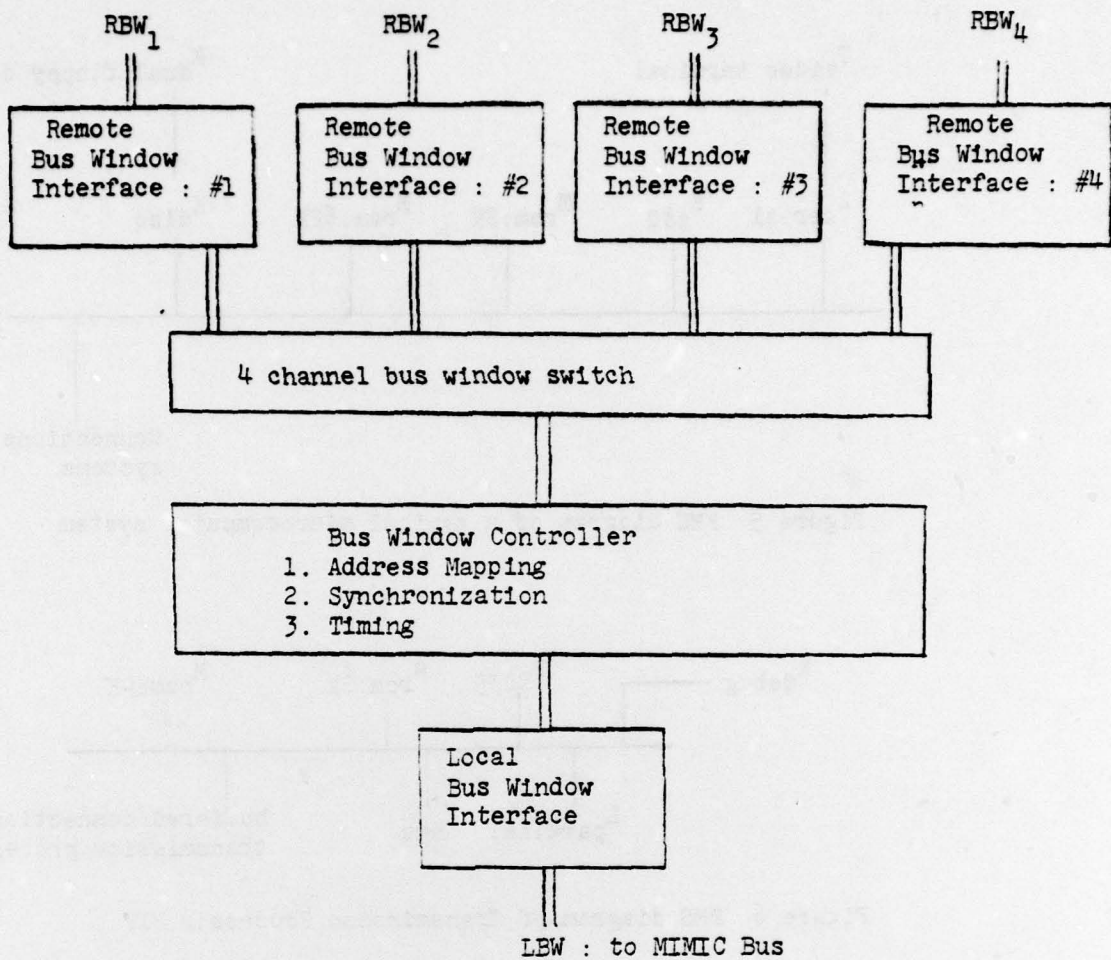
$RBW_1$

$RBW_2$

$RBW_3$

$RBW_4$

Remote Bus Window Interface : #1

Remote Bus Window Interface : #2

Remote Bus Window Interface : #3

Remote Bus Window Interface : #4

4 channel bus window switch

Bus Window Controller
1. Address Mapping
2. Synchronization
3. Timing

Local Bus Window Interface

LBW : to MIMIC Bus